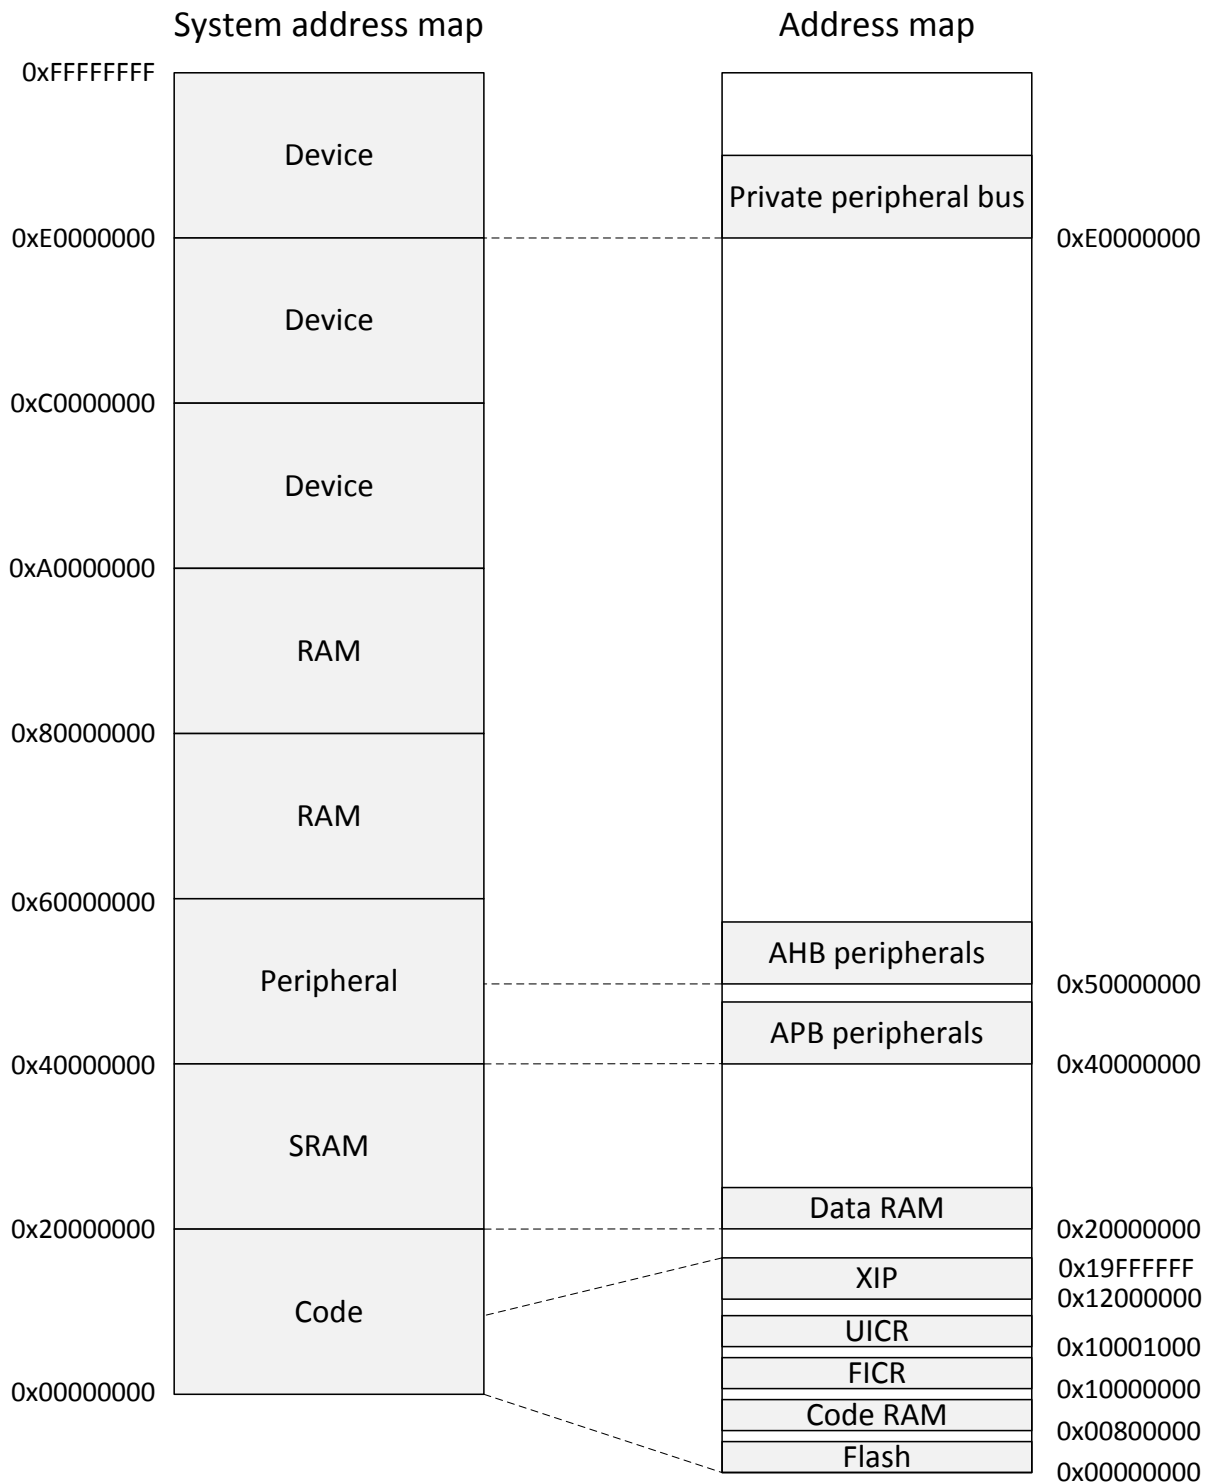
System address map

Address map

0xFFFFFFFF

Device

0xE0000000

Device

0xC0000000

Device

0xA0000000

RAM

0x80000000

RAM

0x60000000

Peripheral

0x40000000

SRAM

0x20000000

Code

0x00000000

Private peripheral bus

0xE0000000

AHB peripherals

0x50000000

APB peripherals

0x40000000

Data RAM

0x20000000

XIP

0x19FFFFFF

0x12000000

UICR

0x10001000

FICR

0x10000000

Code RAM

0x00800000

Flash

0x00000000